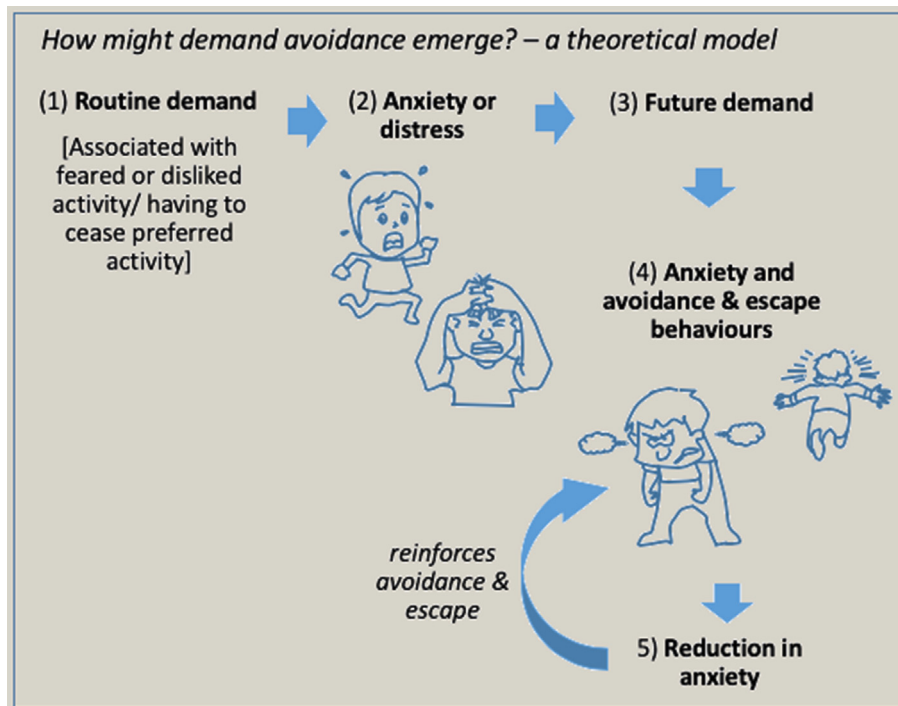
How might demand avoidance emerge? – a theoretical model

(1) Routine demand

[Associated with feared or disliked activity/ having to cease preferred activity]

(2) Anxiety or distress

(3) Future demand

(4) Anxiety and avoidance & escape behaviours

reinforces avoidance & escape

5) Reduction in anxiety